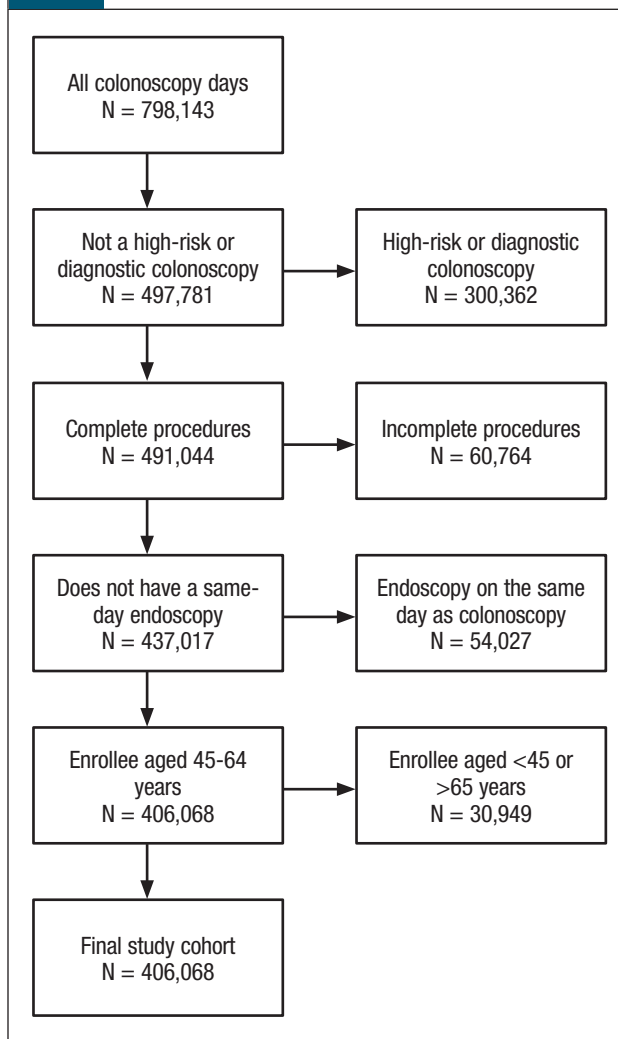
All colonoscopy days
N = 798,143

Not a high-risk or diagnostic colonoscopy
N = 497,781

High-risk or diagnostic colonoscopy
N = 300,362

Complete procedures
N = 491,044

Incomplete procedures
N = 60,764

Does not have a same-day endoscopy
N = 437,017

Endoscopy on the same day as colonoscopy
N = 54,027

Enrollee aged 45-64 years
N = 406,068

Enrollee aged <45 or >65 years
N = 30,949

Final study cohort
N = 406,068